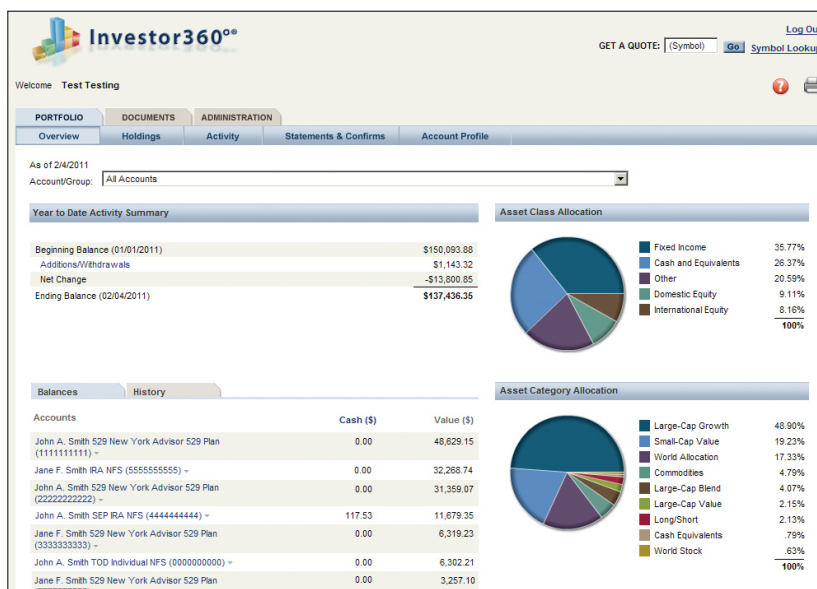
Investor360°

Log Ou

GET A QUOTE: (Symbol) Go Symbol Lookup

Welcome Test Testing

PORTFOLIO DOCUMENTS ADMINISTRATION

Overview Holdings Activity Statements & Confirms Account Profile

As of 2/4/2011

Account/Group: All Accounts

Year to Date Activity Summary

| | |
|---|---|
| Beginning Balance (01/01/2011) | $150,093.88 |
| Additions/Withdrawals | $1,143.32 |
| Net Change | -$13,800.85 |
| Ending Balance (02/04/2011) | $137,436.35 |

Asset Class Allocation

| | |
|---|---|
| Fixed Income | 35.77% |
| Cash and Equivalents | 26.37% |
| Other | 20.59% |
| Domestic Equity | 9.11% |
| International Equity | 8.16% |
| | 100% |

Balances History

| Accounts | Cash ($) | Value ($) |
|---|---|---|
| John A. Smith 529 New York Advisor 529 Plan (1111111111) | 0.00 | 48,629.15 |
| Jane F. Smith IRA NFS (5555555555) | 0.00 | 32,268.74 |
| John A. Smith 529 New York Advisor 529 Plan (2222222222) | 0.00 | 31,359.07 |
| John A. Smith SEP IRA NFS (4444444444) | 117.53 | 11,679.35 |
| Jane F. Smith 529 New York Advisor 529 Plan (3333333333) | 0.00 | 6,319.23 |
| John A. Smith TOD Individual NFS (0000000000) | 0.00 | 6,302.21 |
| Jane F. Smith 529 New York Advisor 529 Plan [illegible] | 0.00 | 3,257.10 |

Asset Category Allocation

| | |
|---|---|
| Large-Cap Growth | 48.90% |
| Small-Cap Value | 19.23% |
| World Allocation | 17.33% |
| Commodities | 4.79% |
| Large-Cap Blend | 4.07% |
| Large-Cap Value | 2.15% |
| Long/Short | 2.13% |
| Cash Equivalents | .79% |
| World Stock | .63% |
| | 100% |